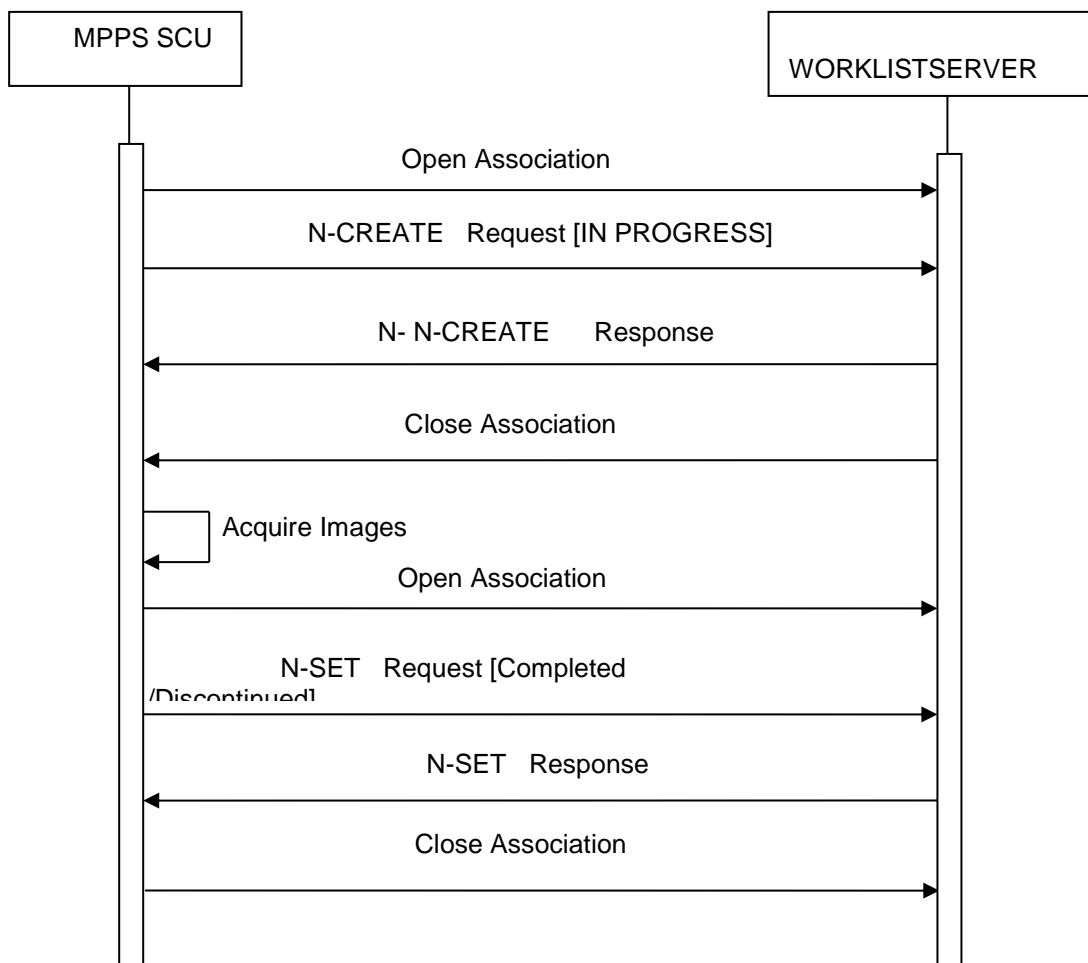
MPPS SCU

WORKLISTSERVER

Open Association

N-CREATE Request [IN PROGRESS]

N- N-CREATE Response

Close Association

Acquire Images

Open Association

N-SET Request [Completed /Discontinued]

N-SET Response

Close Association